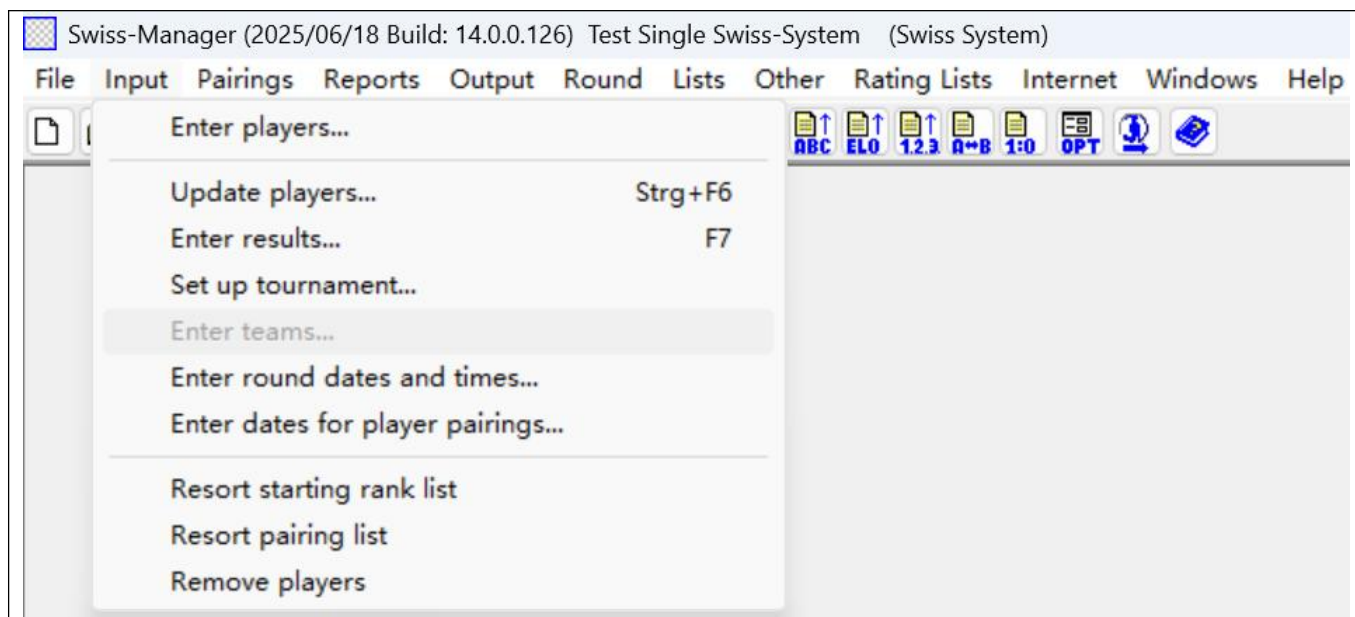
Swiss-Manager (2025/06/18 Build: 14.0.0.126) Test Single Swiss-System (Swiss System)

File Input Pairings Reports Output Round Lists Other Rating Lists Internet Windows Help

ABC ELO 1.2.3 A↔B 1:0 OPT

Enter players...

Update players... Strg+F6
Enter results... F7
Set up tournament...
Enter teams...
Enter round dates and times...
Enter dates for player pairings...

Resort starting rank list
Resort pairing list
Remove players